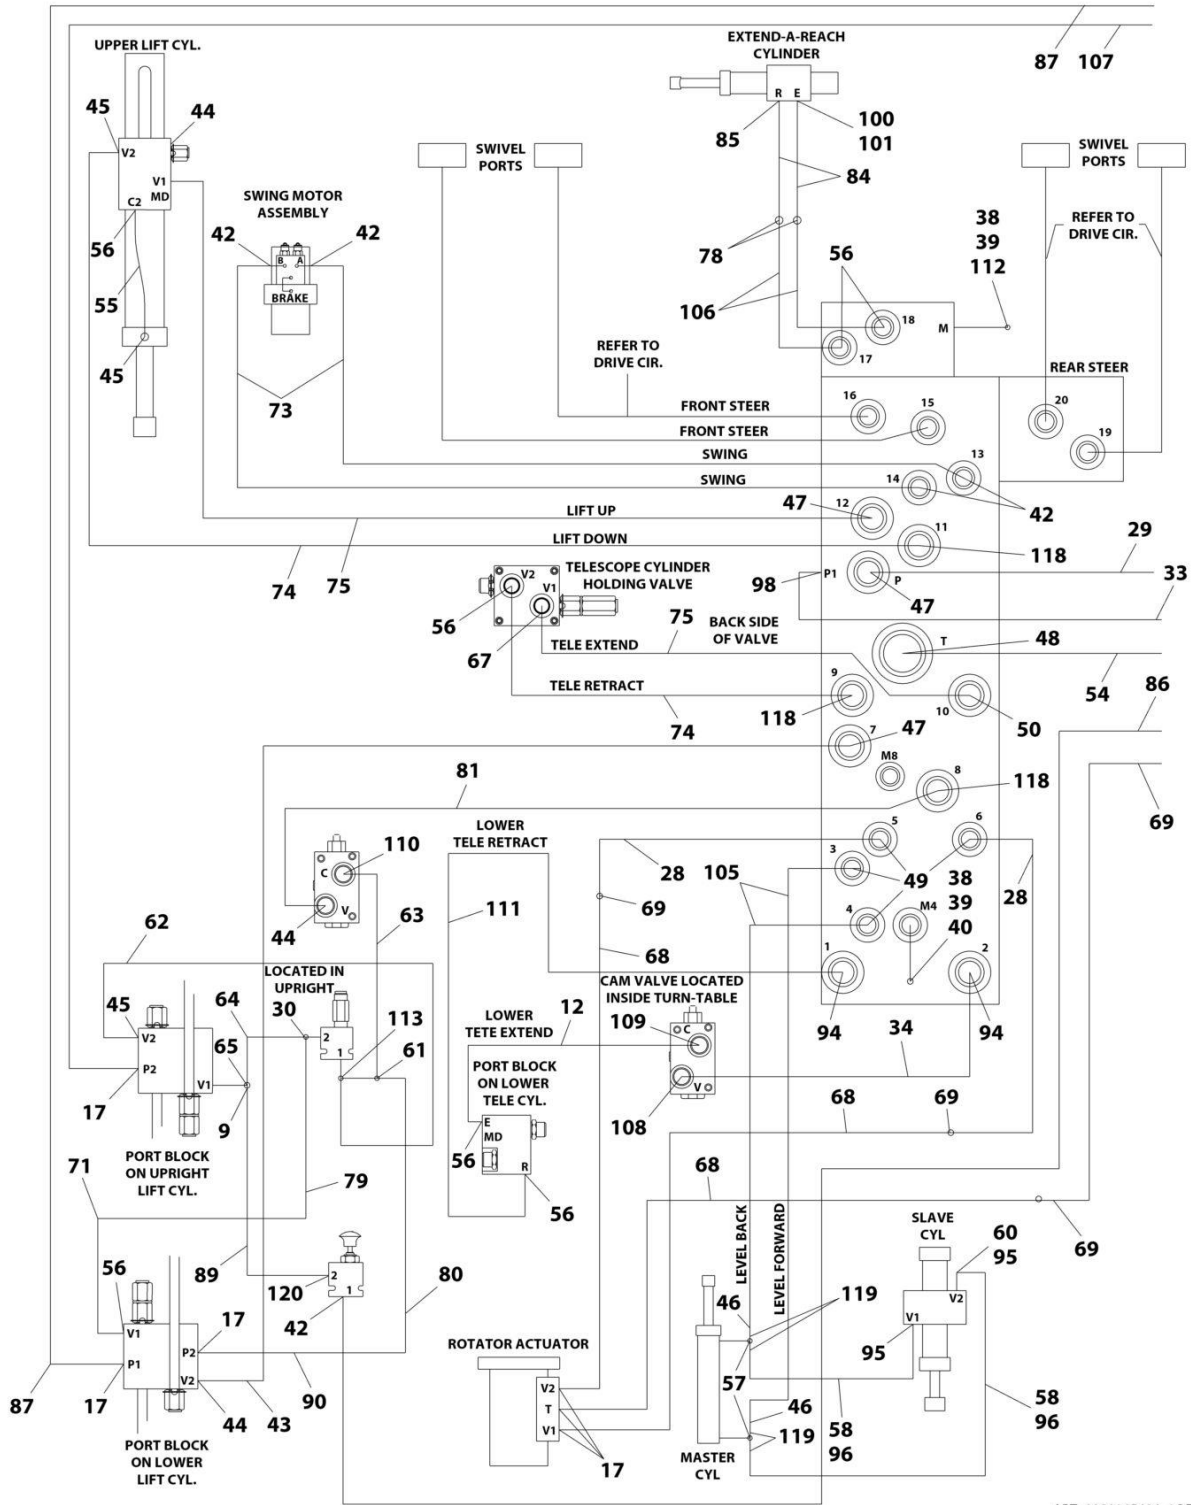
UPPER LIFT CYL.
45
44
V2
V1
MD
C2
56
55
45
SWING MOTOR ASSEMBLY
42
42
B
A
BRAKE
73
SWIVEL PORTS
EXTEND-A-REACH CYLINDER
R
E
85
100
101
84
78
106
87
107
SWIVEL PORTS
REFER TO DRIVE CIR.
38
39
112
56
18
M
17
REFER TO DRIVE CIR.
REAR STEER
16
15
FRONT STEER
FRONT STEER
20
19
SWING
SWING
13
14
42
LIFT UP
47
12
LIFT DOWN
11
118
74
75
29
56
V2
V1
TELESCOPE CYLINDER HOLDING VALVE
98
P1
P
47
33
67
75
TELE EXTEND
BACK SIDE OF VALVE
T
48
54
TELE RETRACT
9
118
74
10
50
86
47
7
M8
8
118
81
69
LOWER TELE RETRACT
110
C
V
44
5
6
3
28
105
49
38
39
28
111
69
4
M4
40
63
62
68
LOCATED IN UPRIGHT
1
2
94
94
45
64
30
113
61
V2
P2
V1
65
9
17
2
1
CAM VALVE LOCATED INSIDE TURN-TABLE
LOWER TETE EXTEND
12
109
C
V
PORT BLOCK ON LOWER TELE CYL.
34
108
68
69
E
MD
56
R
56
PORT BLOCK ON UPRIGHT LIFT CYL.
71
79
68
69
LEVEL BACK
LEVEL FORWARD
SLAVE CYL
60
95
89
56
120
2
1
42
80
46
119
V2
V1
95
V1
P1
P2
17
ROTATOR ACTUATOR
V2
T
V1
57
87
17
V2
44
43
90
46
58
96
58
96
119
PORT BLOCK ON LOWER LIFT CYL.
17
MASTER CYL